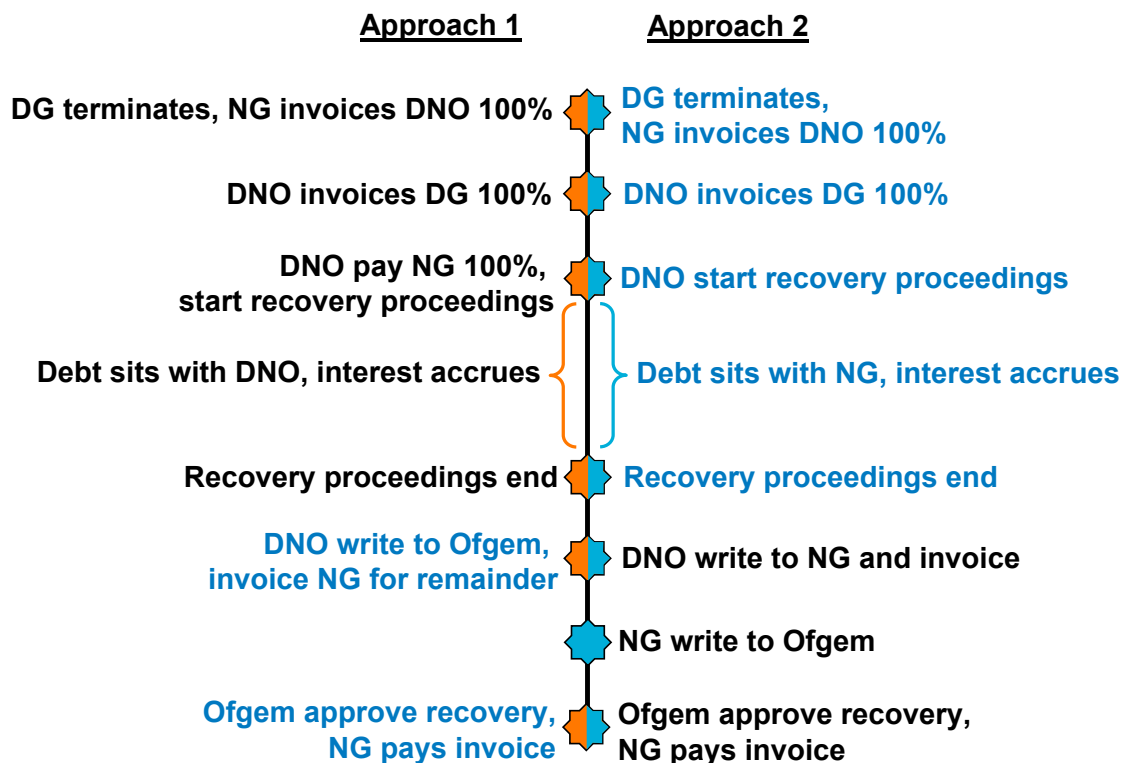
Approach 1

Approach 2

DG terminates, NG invoices DNO 100%

DG terminates, NG invoices DNO 100%

DNO invoices DG 100%

DNO invoices DG 100%

DNO pay NG 100%, start recovery proceedings

DNO start recovery proceedings

Debt sits with DNO, interest accrues

Debt sits with NG, interest accrues

Recovery proceedings end

Recovery proceedings end

DNO write to Ofgem, invoice NG for remainder

DNO write to NG and invoice

NG write to Ofgem

Ofgem approve recovery, NG pays invoice

Ofgem approve recovery, NG pays invoice